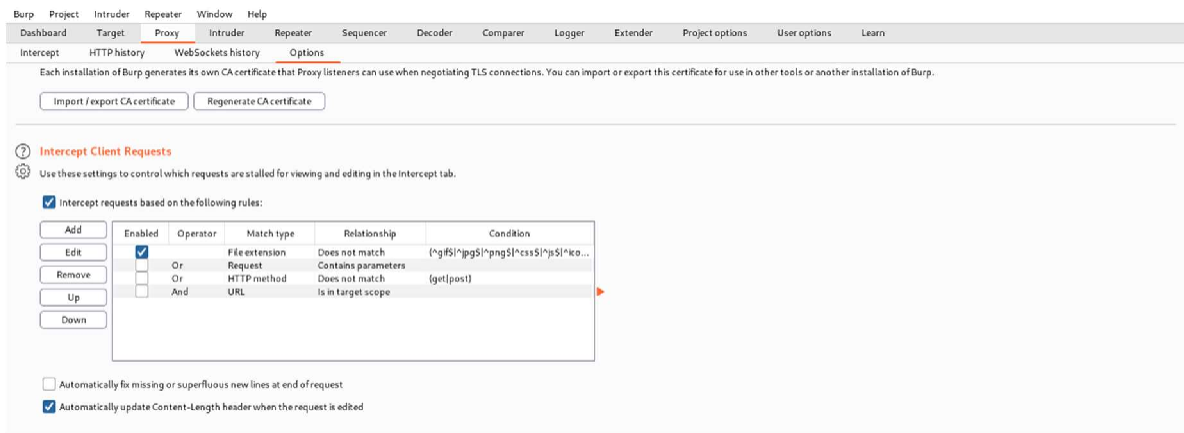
Burp Project Intruder Repeater Window Help

Dashboard Target Proxy Intruder Repeater Sequencer Decoder Comparer Logger Extender Project options User options Learn

Intercept HTTP history WebSockets history Options

Each installation of Burp generates its own CA certificate that Proxy listeners can use when negotiating TLS connections. You can import or export this certificate for use in other tools or another installation of Burp.

Import / export CA certificate Regenerate CA certificate

Intercept Client Requests

Use these settings to control which requests are stalled for viewing and editing in the Intercept tab.

Intercept requests based on the following rules:

Add
Edit
Remove
Up
Down

| Enabled | Operator | Match type | Relationship | Condition |
|---|---|---|---|---|
| ✓ | | File extension | Does not match | (^gif$\|^jpg$\|^png$\|^css$\|^js$\|^ico... |
| | Or | Request | Contains parameters | |
| | Or | HTTP method | Does not match | (get\|post) |
| | And | URL | Is in target scope | |

Automatically fix missing or superfluous new lines at end of request

Automatically update Content-Length header when the request is edited